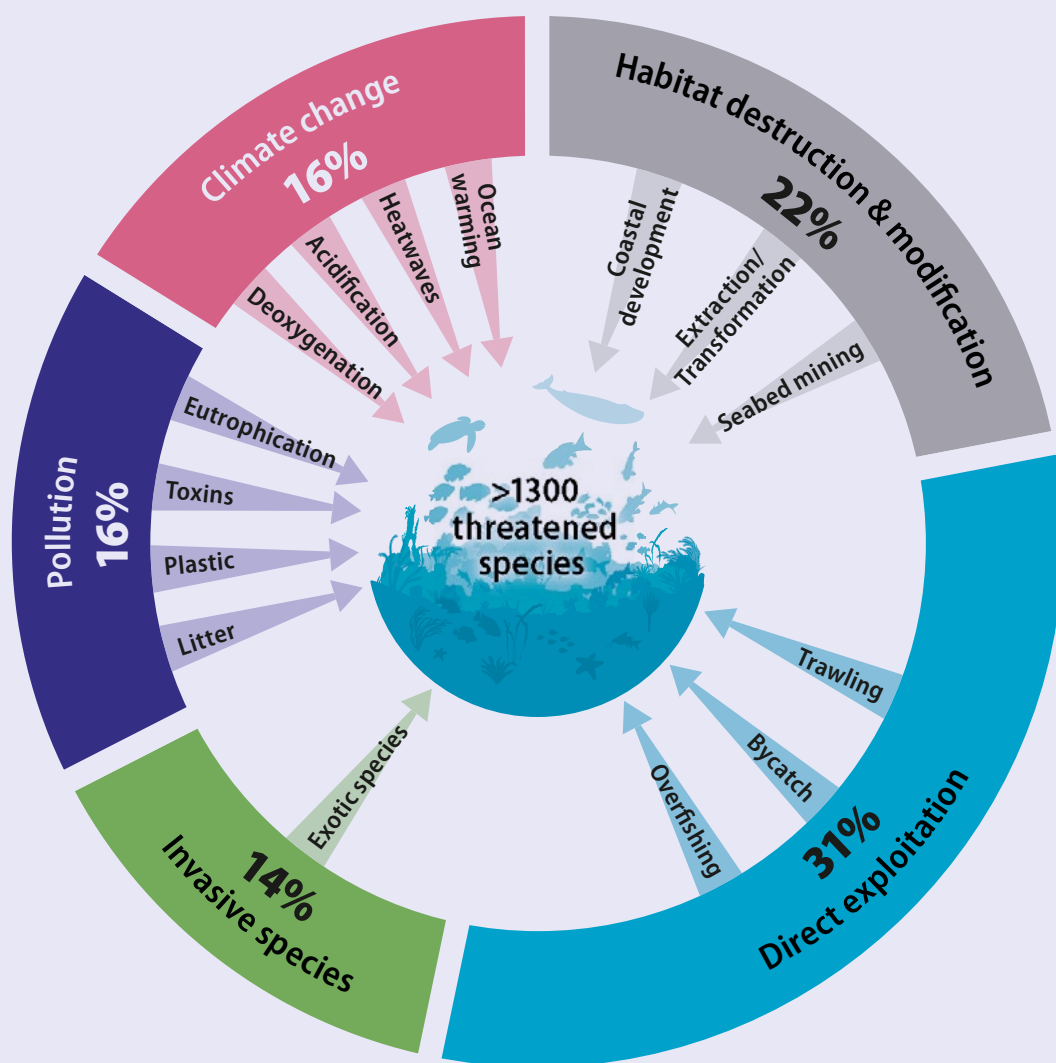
Climate change
16%
Deoxygenation
Acidification
Heatwaves
Ocean warming

Habitat destruction & modification
22%
Coastal development
Extraction/ Transformation
Seabed mining

Pollution
16%
Eutrophication
Toxins
Plastic
Litter

>1300 threatened species

Trawling
Bycatch
Overfishing
31%
Direct exploitation

Exotic species
14%
Invasive species